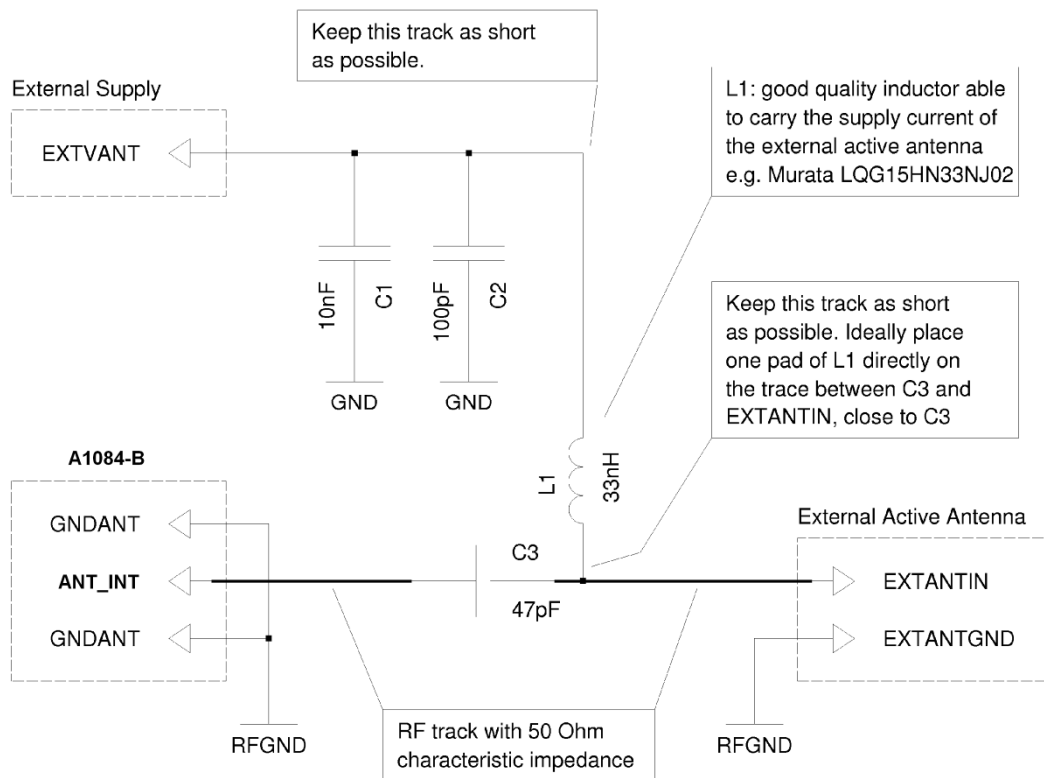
Keep this track as short as possible.

External Supply

EXTVANT

L1: good quality inductor able to carry the supply current of the external active antenna e.g. Murata LQG15HN33NJ02

10nF C1

100pF C2

GND

GND

Keep this track as short as possible. Ideally place one pad of L1 directly on the trace between C3 and EXTANTIN, close to C3

A1084-B

L1 33nH

GNDANT

ANT_INT

GNDANT

C3

47pF

External Active Antenna

EXTANTIN

EXTANTGND

RFGND

RF track with 50 Ohm characteristic impedance

RFGND